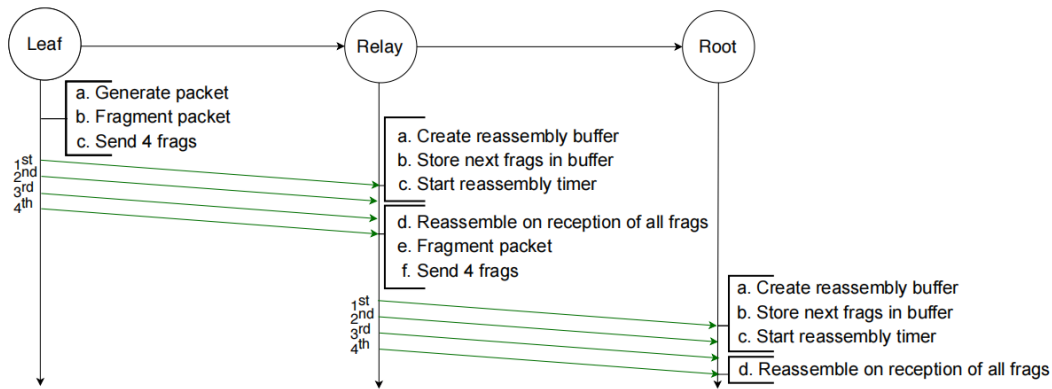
Leaf

Relay

Root

a. Generate packet
b. Fragment packet
c. Send 4 frags

$1^{st}$
$2^{nd}$
$3^{rd}$
$4^{th}$

a. Create reassembly buffer
b. Store next frags in buffer
c. Start reassembly timer

d. Reassemble on reception of all frags
e. Fragment packet
f. Send 4 frags

$1^{st}$
$2^{nd}$
$3^{rd}$
$4^{th}$

a. Create reassembly buffer
b. Store next frags in buffer
c. Start reassembly timer

d. Reassemble on reception of all frags